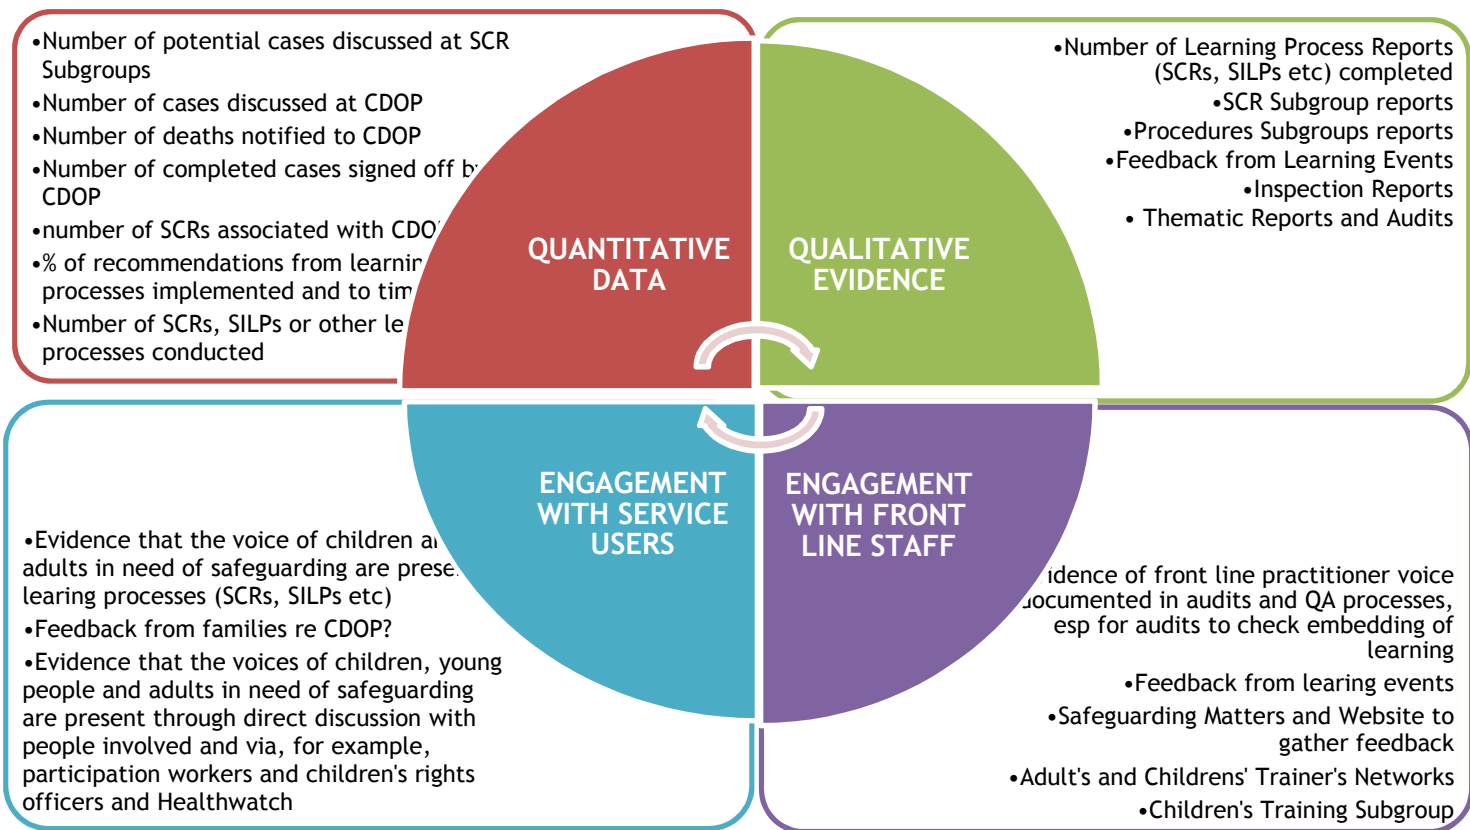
•Number of potential cases discussed at SCR Subgroups
•Number of cases discussed at CDOP
•Number of deaths notified to CDOP
•Number of completed cases signed off b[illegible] CDOP
•number of SCRs associated with CDO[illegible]
•% of recommendations from learnin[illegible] processes implemented and to tim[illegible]
•Number of SCRs, SILPs or other le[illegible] processes conducted

QUANTITATIVE DATA

QUALITATIVE EVIDENCE

•Number of Learning Process Reports (SCRs, SILPs etc) completed
•SCR Subgroup reports
•Procedures Subgroups reports
•Feedback from Learning Events
•Inspection Reports
• Thematic Reports and Audits

ENGAGEMENT WITH SERVICE USERS

ENGAGEMENT WITH FRONT LINE STAFF

•Evidence that the voice of children a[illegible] adults in need of safeguarding are prese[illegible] learing processes (SCRs, SILPs etc)
•Feedback from families re CDOP?
•Evidence that the voices of children, young people and adults in need of safeguarding are present through direct discussion with people involved and via, for example, participation workers and children's rights officers and Healthwatch

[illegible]idence of front line practitioner voice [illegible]ocumented in audits and QA processes, esp for audits to check embedding of learning
•Feedback from learing events
•Safeguarding Matters and Website to gather feedback
•Adult's and Childrens' Trainer's Networks
•Children's Training Subgroup